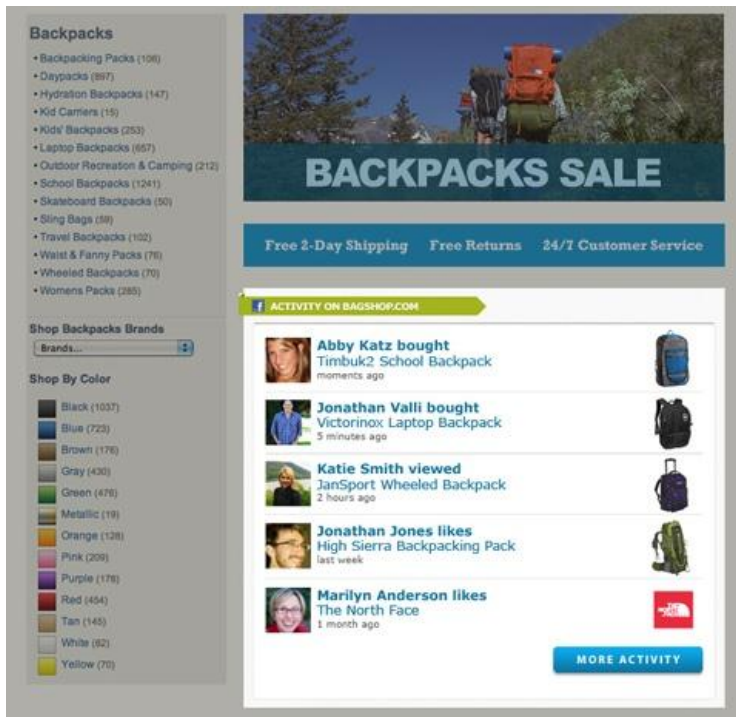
Backpacks
• Backpacking Packs (108)
• Daypacks (897)
• Hydration Backpacks (147)
• Kid Carriers (15)
• Kids' Backpacks (253)
• Laptop Backpacks (657)
• Outdoor Recreation & Camping (212)
• School Backpacks (1241)
• Skateboard Backpacks (50)
• Sling Bags (59)
• Travel Backpacks (102)
• Waist & Fanny Packs (76)
• Wheeled Backpacks (70)
• Womens Packs (285)

Shop Backpacks Brands
Brands...

Shop By Color
Black (1037)
Blue (723)
Brown (176)
Gray (430)
Green (476)
Metallic (19)
Orange (128)
Pink (209)
Purple (176)
Red (454)
Tan (145)
White (82)
Yellow (70)

BACKPACKS SALE

Free 2-Day Shipping Free Returns 24/7 Customer Service

f ACTIVITY ON BAGSHOP.COM

Abby Katz bought
Timbuk2 School Backpack
moments ago

Jonathan Valli bought
Victorinox Laptop Backpack
5 minutes ago

Katie Smith viewed
JanSport Wheeled Backpack
2 hours ago

Jonathan Jones likes
High Sierra Backpacking Pack
last week

Marilyn Anderson likes
The North Face
1 month ago

THE NORTH FACE

MORE ACTIVITY